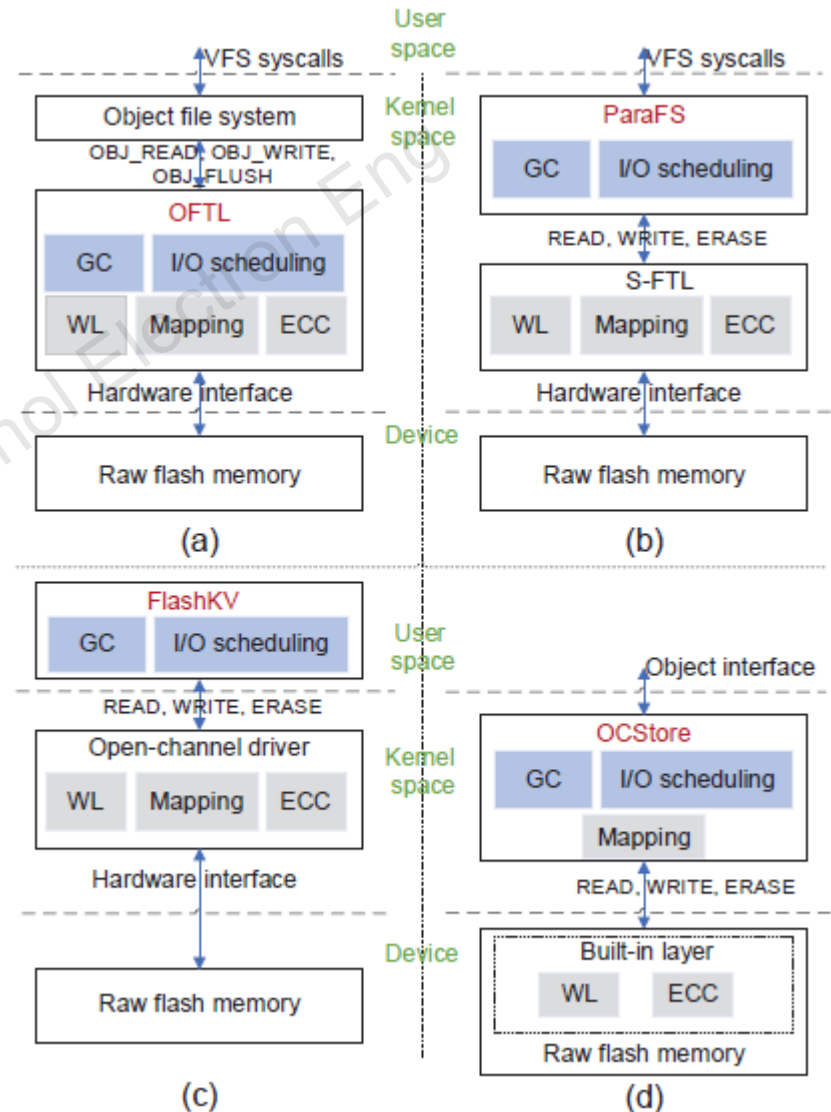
User space

Kernel space

Device

VFS syscalls

Object file system

OBJ_READ, OBJ_WRITE, OBJ_FLUSH

OFTL

GC

I/O scheduling

WL

Mapping

ECC

Hardware interface

Raw flash memory

(a)

VFS syscalls

ParaFS

GC

I/O scheduling

READ, WRITE, ERASE

S-FTL

WL

Mapping

ECC

Hardware interface

Raw flash memory

(b)

FlashKV

GC

I/O scheduling

User space

READ, WRITE, ERASE

Open-channel driver

WL

Mapping

ECC

Kernel space

Hardware interface

Device

Raw flash memory

(c)

Object interface

OCStore

GC

I/O scheduling

Mapping

READ, WRITE, ERASE

Built-in layer

WL

ECC

Raw flash memory

(d)

mol Election Eng